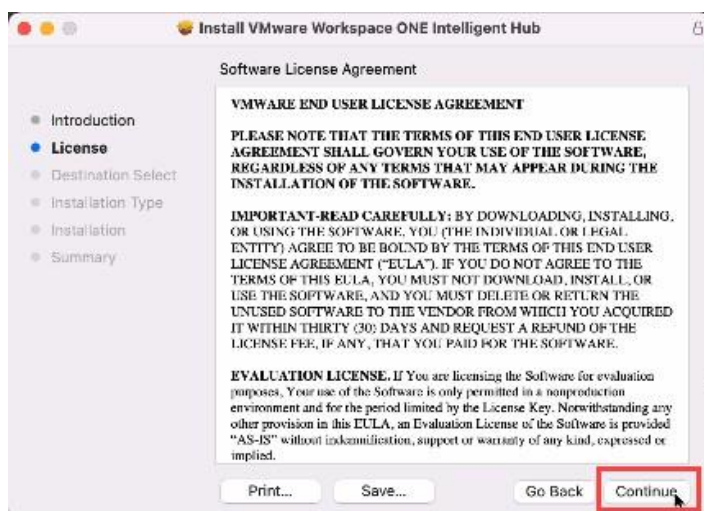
Install VMware Workspace ONE Intelligent Hub

Software License Agreement

Introduction
License
Destination Select
Installation Type
Installation
Summary

VMWARE END USER LICENSE AGREEMENT

PLEASE NOTE THAT THE TERMS OF THIS END USER LICENSE AGREEMENT SHALL GOVERN YOUR USE OF THE SOFTWARE, REGARDLESS OF ANY TERMS THAT MAY APPEAR DURING THE INSTALLATION OF THE SOFTWARE.

IMPORTANT-READ CAREFULLY: BY DOWNLOADING, INSTALLING, OR USING THE SOFTWARE, YOU (THE INDIVIDUAL OR LEGAL ENTITY) AGREE TO BE BOUND BY THE TERMS OF THIS END USER LICENSE AGREEMENT ("EULA"). IF YOU DO NOT AGREE TO THE TERMS OF THIS EULA, YOU MUST NOT DOWNLOAD, INSTALL, OR USE THE SOFTWARE, AND YOU MUST DELETE OR RETURN THE UNUSED SOFTWARE TO THE VENDOR FROM WHICH YOU ACQUIRED IT WITHIN THIRTY (30) DAYS AND REQUEST A REFUND OF THE LICENSE FEE, IF ANY, THAT YOU PAID FOR THE SOFTWARE.

EVALUATION LICENSE. If You are licensing the Software for evaluation purposes, Your use of the Software is only permitted in a nonproduction environment and for the period limited by the License Key. Notwithstanding any other provision in this EULA, an Evaluation License of the Software is provided "AS-IS" without indemnification, support or warranty of any kind, expressed or implied.

Print...
Save...
Go Back
Continue